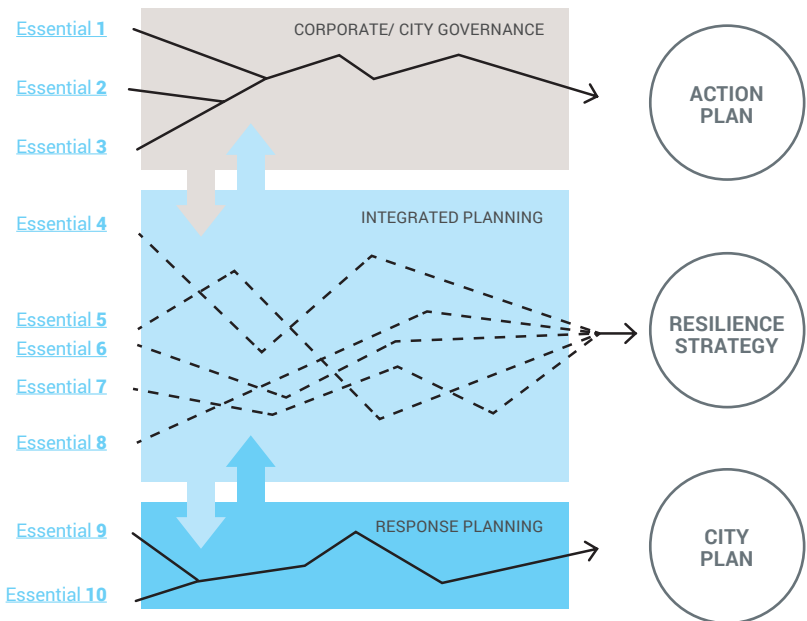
Essential 1
Essential 2
Essential 3
Essential 4
Essential 5
Essential 6
Essential 7
Essential 8
Essential 9
Essential 10

CORPORATE/ CITY GOVERNANCE

INTEGRATED PLANNING

RESPONSE PLANNING

ACTION PLAN

RESILIENCE STRATEGY

CITY PLAN